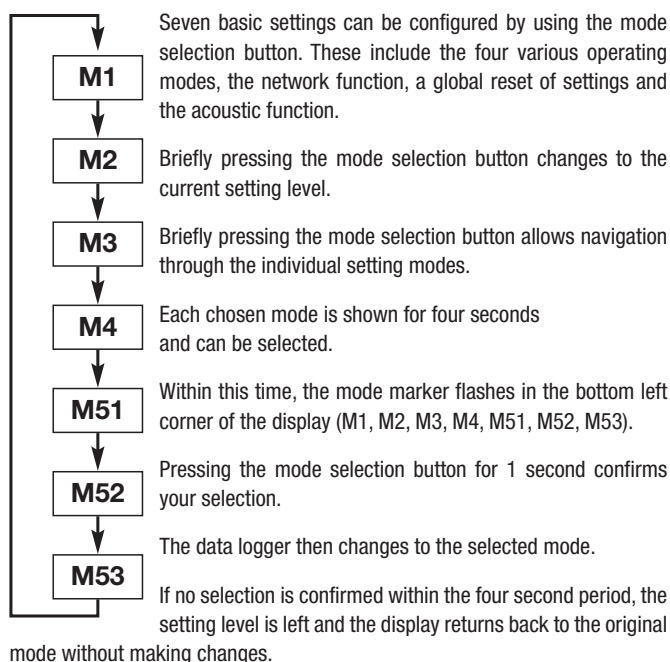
M1

M2

M3

M4

M51

M52

M53

Seven basic settings can be configured by using the mode selection button. These include the four various operating modes, the network function, a global reset of settings and the acoustic function.

Briefly pressing the mode selection button changes to the current setting level.

Briefly pressing the mode selection button allows navigation through the individual setting modes.

Each chosen mode is shown for four seconds and can be selected.

Within this time, the mode marker flashes in the bottom left corner of the display (M1, M2, M3, M4, M51, M52, M53).

Pressing the mode selection button for 1 second confirms your selection.

The data logger then changes to the selected mode.

If no selection is confirmed within the four second period, the setting level is left and the display returns back to the original mode without making changes.